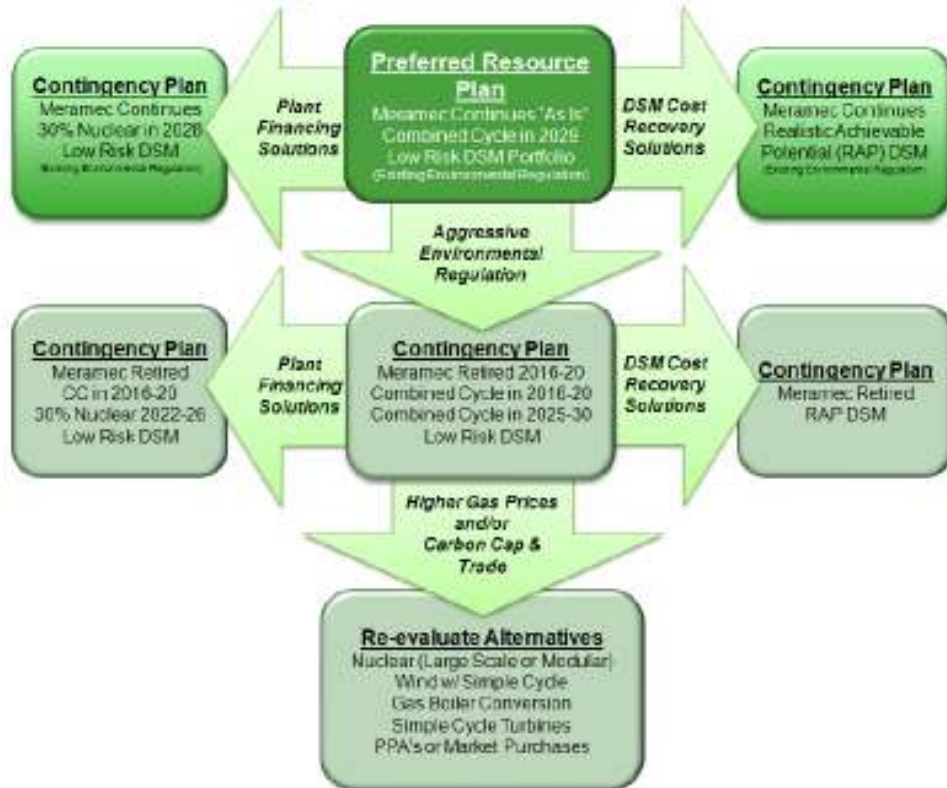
Contingency Plan
Meramec Continues
30% Nuclear in 2028
Low Risk DSM
(Existing Environmental Regulation)

Plant Financing Solutions

Preferred Resource Plan
Meramec Continues "As Is"
Combined Cycle in 2029
Low Risk DSM Portfolio
(Existing Environmental Regulation)

DSM Cost Recovery Solutions

Contingency Plan
Meramec Continues
Realistic Achievable Potential (RAP) DSM
(Existing Environmental Regulation)

Aggressive Environmental Regulation

Contingency Plan
Meramec Retired
CC in 2016-20
30% Nuclear 2022-26
Low Risk DSM

Plant Financing Solutions

Contingency Plan
Meramec Retired 2016-20
Combined Cycle in 2016-20
Combined Cycle in 2025-30
Low Risk DSM

DSM Cost Recovery Solutions

Contingency Plan
Meramec Retired
RAP DSM

Higher Gas Prices and/or Carbon Cap & Trade

Re-evaluate Alternatives
Nuclear (Large Scale or Modular)
Wind w/ Simple Cycle
Gas Boiler Conversion
Simple Cycle Turbines
PPA's or Market Purchases